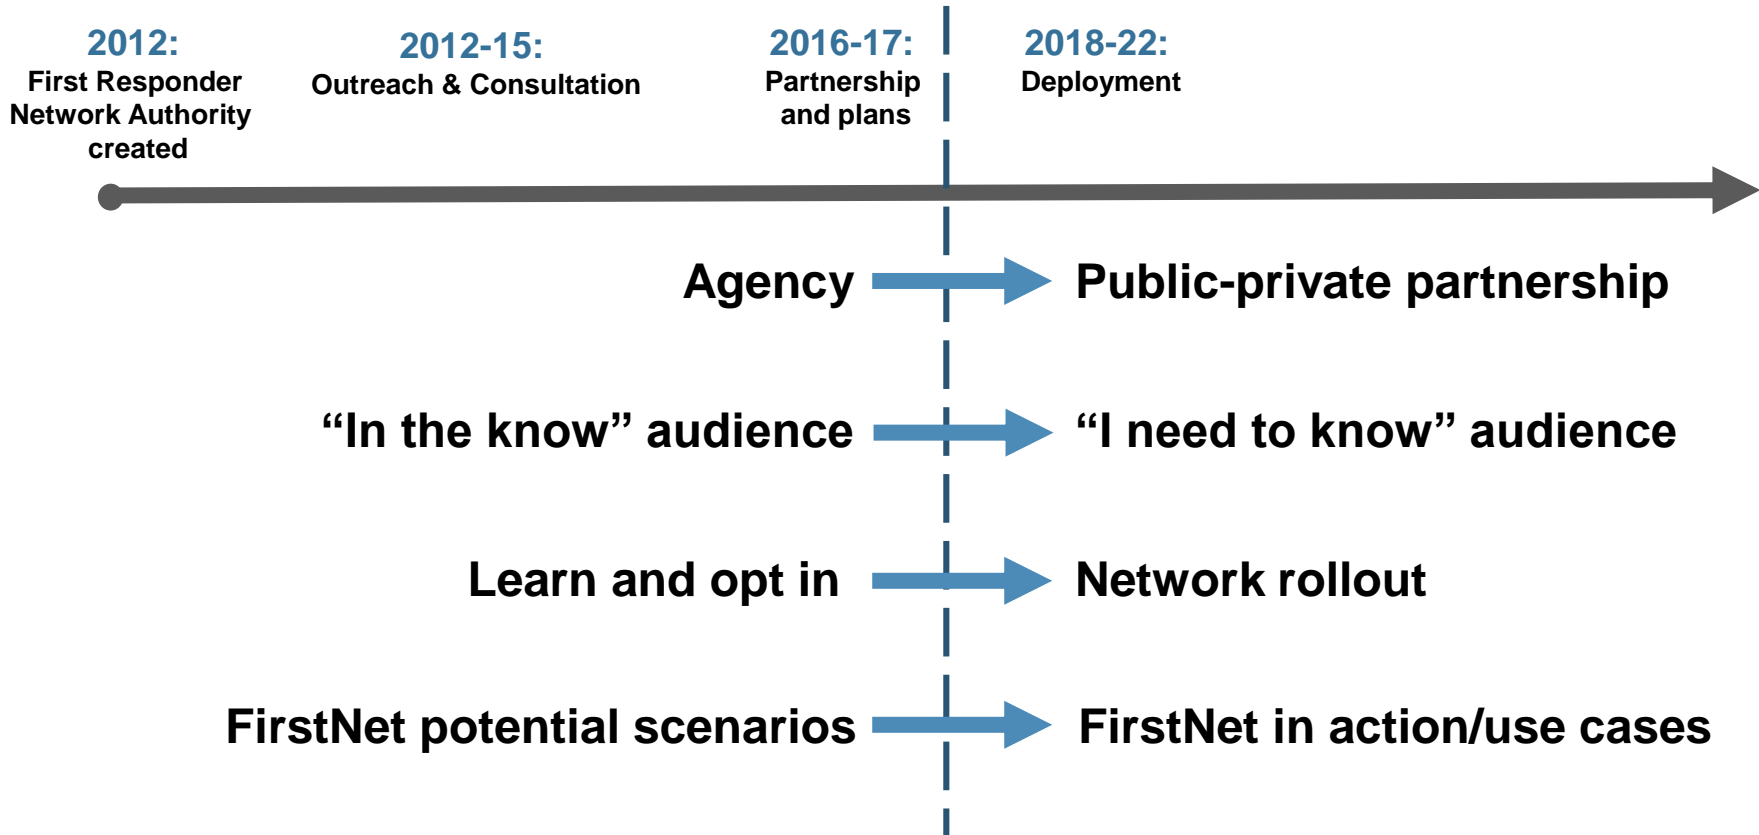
2012:
First Responder Network Authority created

2012-15:
Outreach & Consultation

2016-17:
Partnership and plans

2018-22:
Deployment

Agency → Public-private partnership

“In the know” audience → “I need to know” audience

Learn and opt in → Network rollout

FirstNet potential scenarios → FirstNet in action/use cases